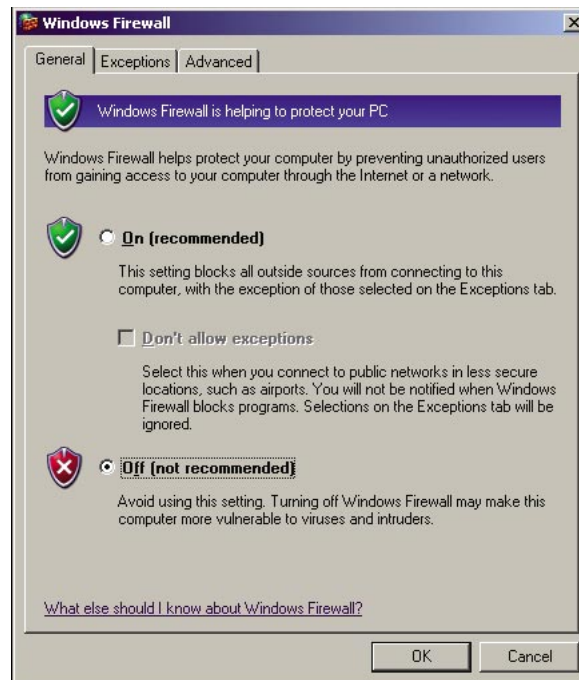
Windows Firewall

General | Exceptions | Advanced

Windows Firewall is helping to protect your PC

Windows Firewall helps protect your computer by preventing unauthorized users from gaining access to your computer through the Internet or a network.

On (recommended)

This setting blocks all outside sources from connecting to this computer, with the exception of those selected on the Exceptions tab.

Don't allow exceptions

Select this when you connect to public networks in less secure locations, such as airports. You will not be notified when Windows Firewall blocks programs. Selections on the Exceptions tab will be ignored.

Off (not recommended)

Avoid using this setting. Turning off Windows Firewall may make this computer more vulnerable to viruses and intruders.

What else should I know about Windows Firewall?

OK

Cancel